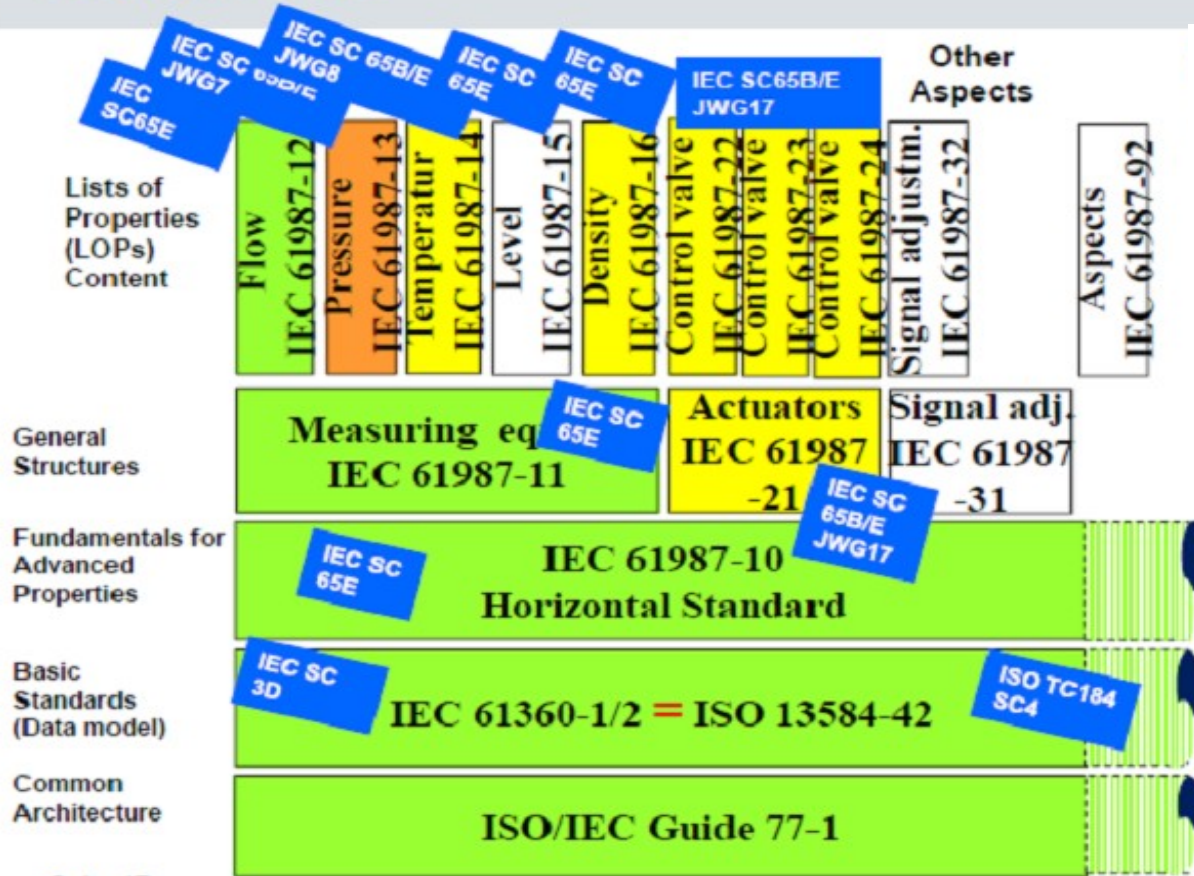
IEC SC65E

IEC SC JWG7 65B/E

IEC SC 65B/E JWG8

IEC SC 65E

IEC SC 65E

IEC SC65B/E JWG17

Other Aspects

Lists of Properties (LOPs) Content

Flow IEC 61987-12

Pressure IEC 61987-13

Temperatur IEC 61987-14

Level IEC 61987-15

Density IEC 61987-16

Control valve IEC 61987-22

Control valve IEC 61987-23

Control valve IEC 61987-24

Signal adjustm. IEC 61987-32

Aspects IEC 61987-92

General Structures

Measuring eq IEC 61987-11

IEC SC 65E

Actuators IEC 61987 -21

Signal adj. IEC 61987 -31

IEC SC 65B/E JWG17

Fundamentals for Advanced Properties

IEC SC 65E

IEC 61987-10 Horizontal Standard

Basic Standards (Data model)

IEC SC 3D

IEC 61360-1/2 = ISO 13584-42

ISO TC184 SC4

Common Architecture

ISO/IEC Guide 77-1